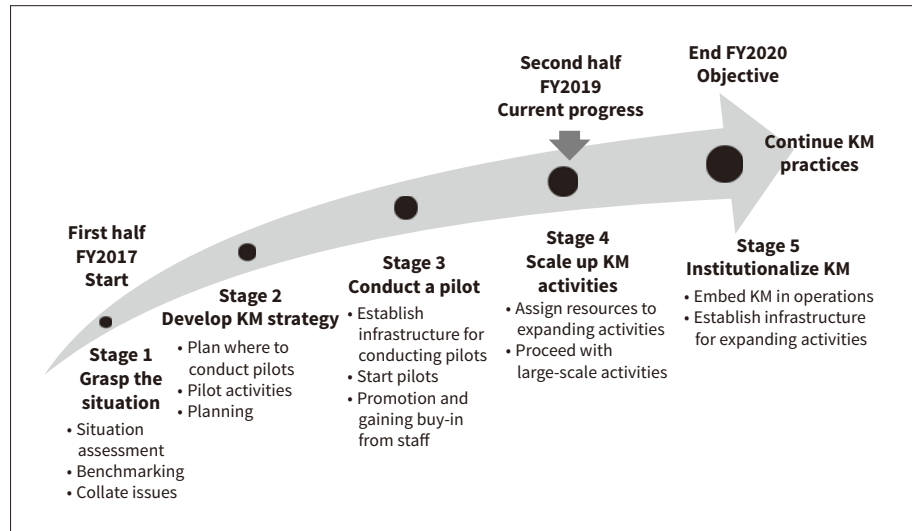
First half FY2017 Start

Stage 1 Grasp the situation
• Situation assessment
• Benchmarking
• Collate issues

Stage 2 Develop KM strategy
• Plan where to conduct pilots
• Pilot activities
• Planning

Stage 3 Conduct a pilot
• Establish infrastructure for conducting pilots
• Start pilots
• Promotion and gaining buy-in from staff

Second half FY2019 Current progress

Stage 4 Scale up KM activities
• Assign resources to expanding activities
• Proceed with large-scale activities

End FY2020 Objective

Continue KM practices

Stage 5 Institutionalize KM
• Embed KM in operations
• Establish infrastructure for expanding activities